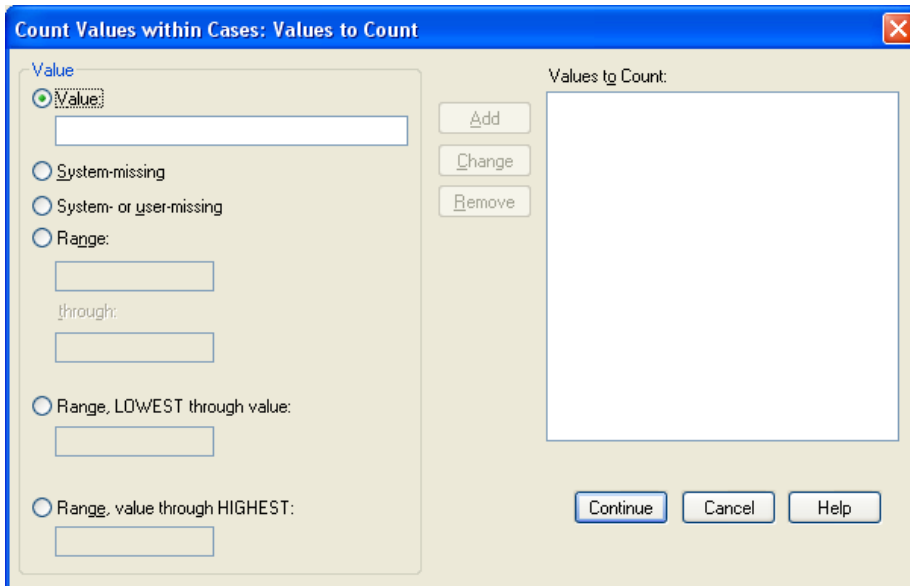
Count Values within Cases: Values to Count

Value

Value:

System-missing

System- or user-missing

Range:

through:

Range, LOWEST through value:

Range, value through HIGHEST:

Add

Change

Remove

Values to Count:

Continue

Cancel

Help